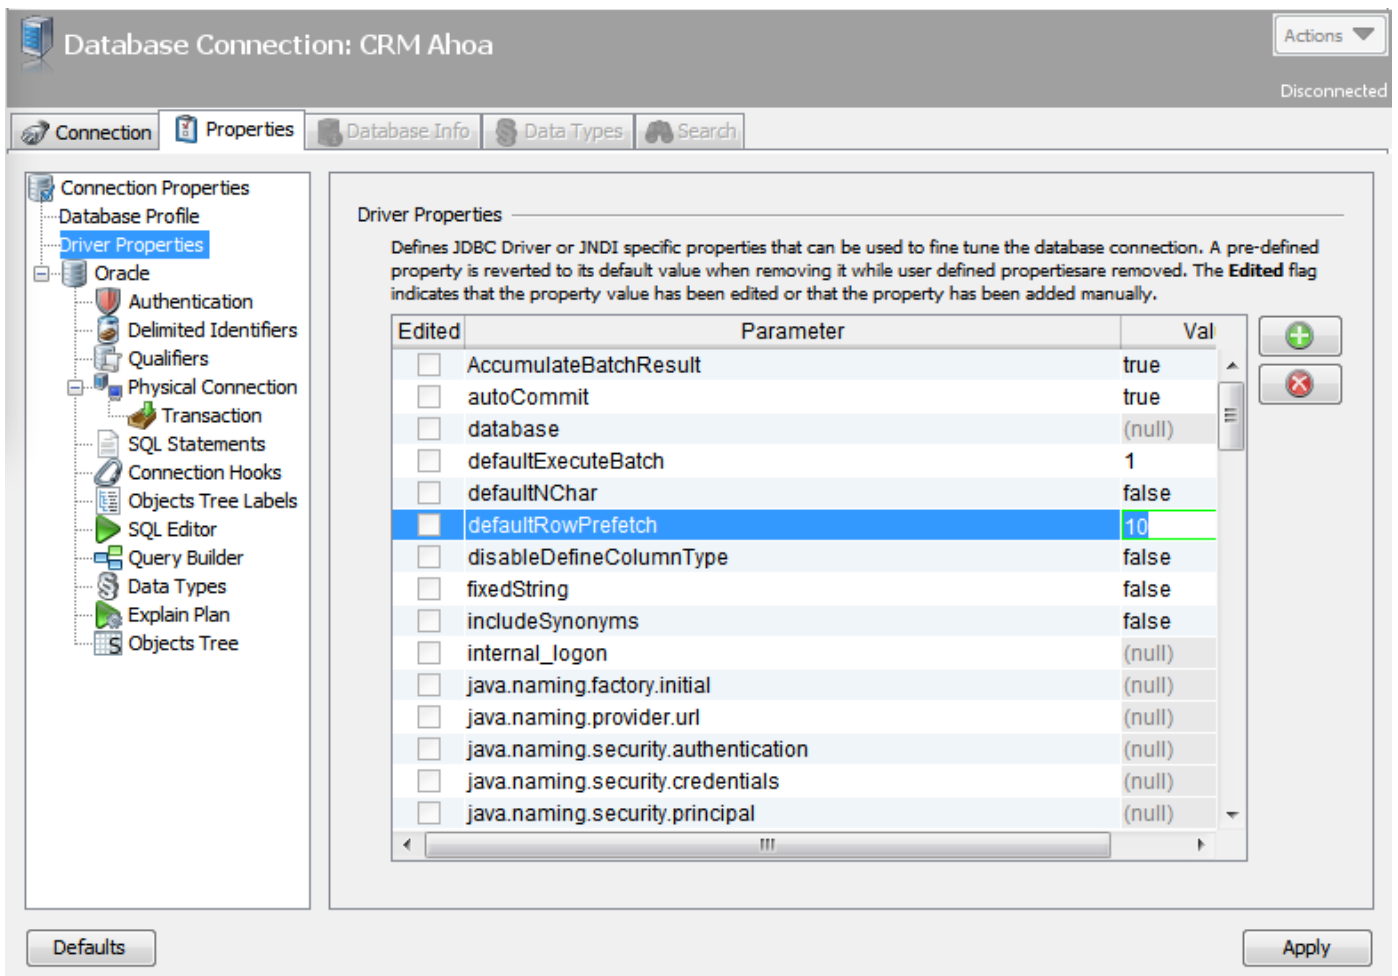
Database Connection: CRM Ahoa

Actions

Disconnected

Connection | Properties | Database Info | Data Types | Search

Connection Properties
Database Profile
Driver Properties
Oracle
Authentication
Delimited Identifiers
Qualifiers
Physical Connection
Transaction
SQL Statements
Connection Hooks
Objects Tree Labels
SQL Editor
Query Builder
Data Types
Explain Plan
Objects Tree

Driver Properties

Defines JDBC Driver or JNDI specific properties that can be used to fine tune the database connection. A pre-defined property is reverted to its default value when removing it while user defined propertiesare removed. The **Edited** flag indicates that the property value has been edited or that the property has been added manually.

| Edited | Parameter | Val |
|---|---|---|
| | AccumulateBatchResult | true |
| | autoCommit | true |
| | database | (null) |
| | defaultExecuteBatch | 1 |
| | defaultNChar | false |
| | defaultRowPrefetch | 10 |
| | disableDefineColumnType | false |
| | fixedString | false |
| | includeSynonyms | false |
| | internal_logon | (null) |
| | java.naming.factory.initial | (null) |
| | java.naming.provider.url | (null) |
| | java.naming.security.authentication | (null) |
| | java.naming.security.credentials | (null) |
| | java.naming.security.principal | (null) |

Defaults

Apply